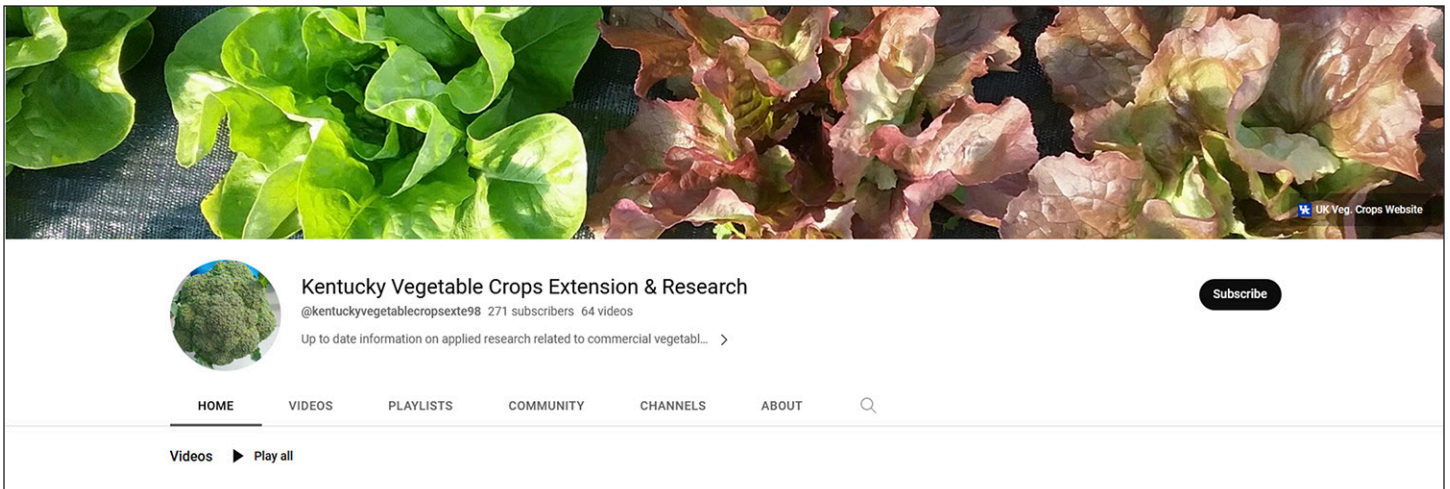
UK Veg. Crops Website

Kentucky Vegetable Crops Extension & Research

@kentuckyvegetablecropsexte98 271 subscribers 64 videos

Up to date information on applied research related to commercial vegetabl...

Subscribe

HOME VIDEOS PLAYLISTS COMMUNITY CHANNELS ABOUT

Videos Play all